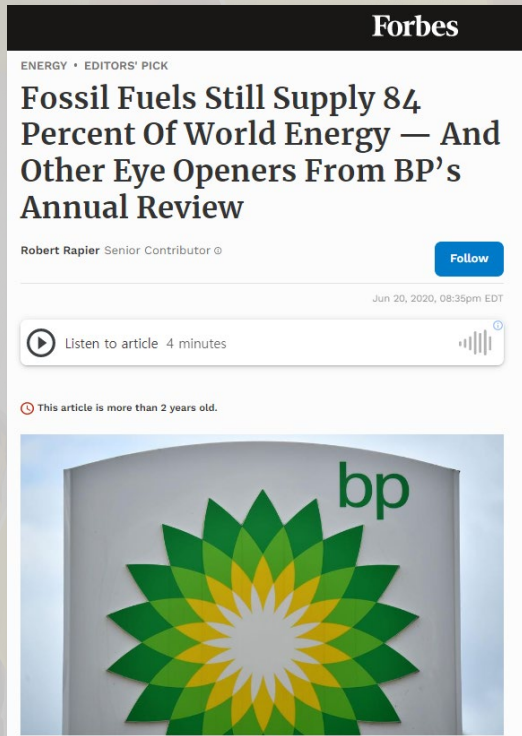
Forbes

ENERGY • EDITORS' PICK

Fossil Fuels Still Supply 84 Percent Of World Energy — And Other Eye Openers From BP's Annual Review

Robert Rapier Senior Contributor

Follow

Jun 20, 2020, 08:35pm EDT

Listen to article 4 minutes

This article is more than 2 years old.

bp